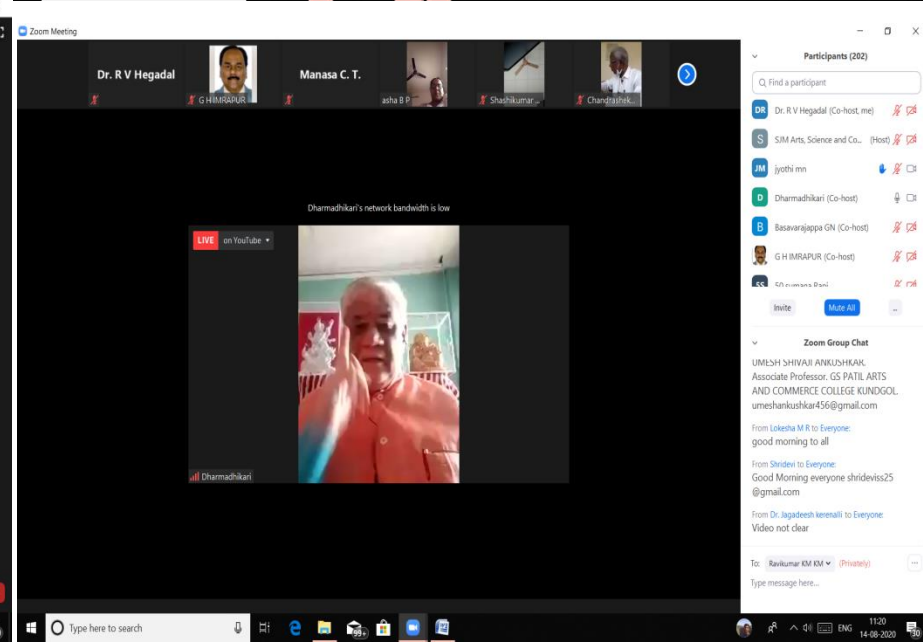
Zoom Meeting

Dr. R V Hegadal

G H IMRAPUR

Manasa C. T.

asha B P

Shashikumar...

Chandrashek...

Dharmadhikari's network bandwidth is low

LIVE on YouTube

Dharmadhikari

Participants (202)

Find a participant

DR Dr. R V Hegadal (Co-host, me)

S SJM Arts, Science and Co... (Host)

JM jyothi mn

D Dharmadhikari (Co-host)

B Basavarajappa GN (Co-host)

G H IMRAPUR (Co-host)

SS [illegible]

Invite

Mute All

...

Zoom Group Chat

UMESH SHIVAJI ANKUSHKAR. Associate Professor. GS PATIL ARTS AND COMMERCE COLLEGE KUNDGOL. umeshankushkar456@gmail.com

From Lokesha M R to Everyone:
good morning to all

From Shridevi to Everyone:
Good Morning everyone shrideviss25@gmail.com

From Dr. Jagadeesh kerenalli to Everyone:
Video not clear

To: Ravikumar KM KM (Privately)

Type message here...

Type here to search

ENG

11:20
14-08-2020